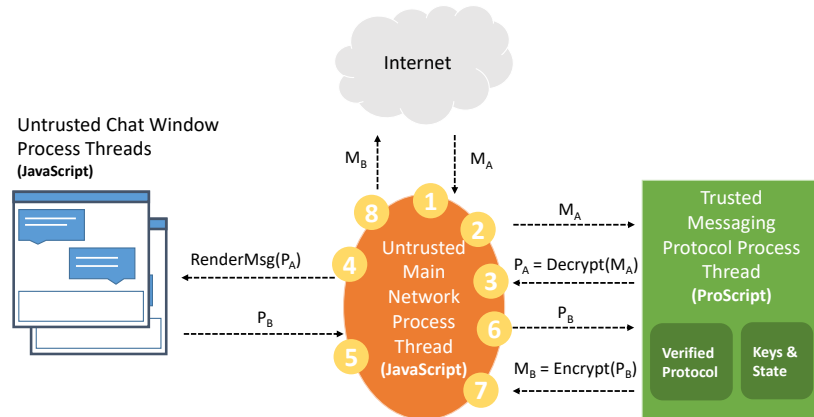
Internet

Untrusted Chat Window Process Threads
(JavaScript)

$M_B$

$M_A$

8

1

2

$M_A$

Trusted Messaging Protocol Process Thread
(ProScript)

RenderMsg($P_A$)

4

Untrusted Main Network Process Thread
(JavaScript)

$P_A$ = Decrypt($M_A$)

3

$P_B$

6

$P_B$

5

$M_B$ = Encrypt($P_B$)

7

Verified Protocol

Keys & State